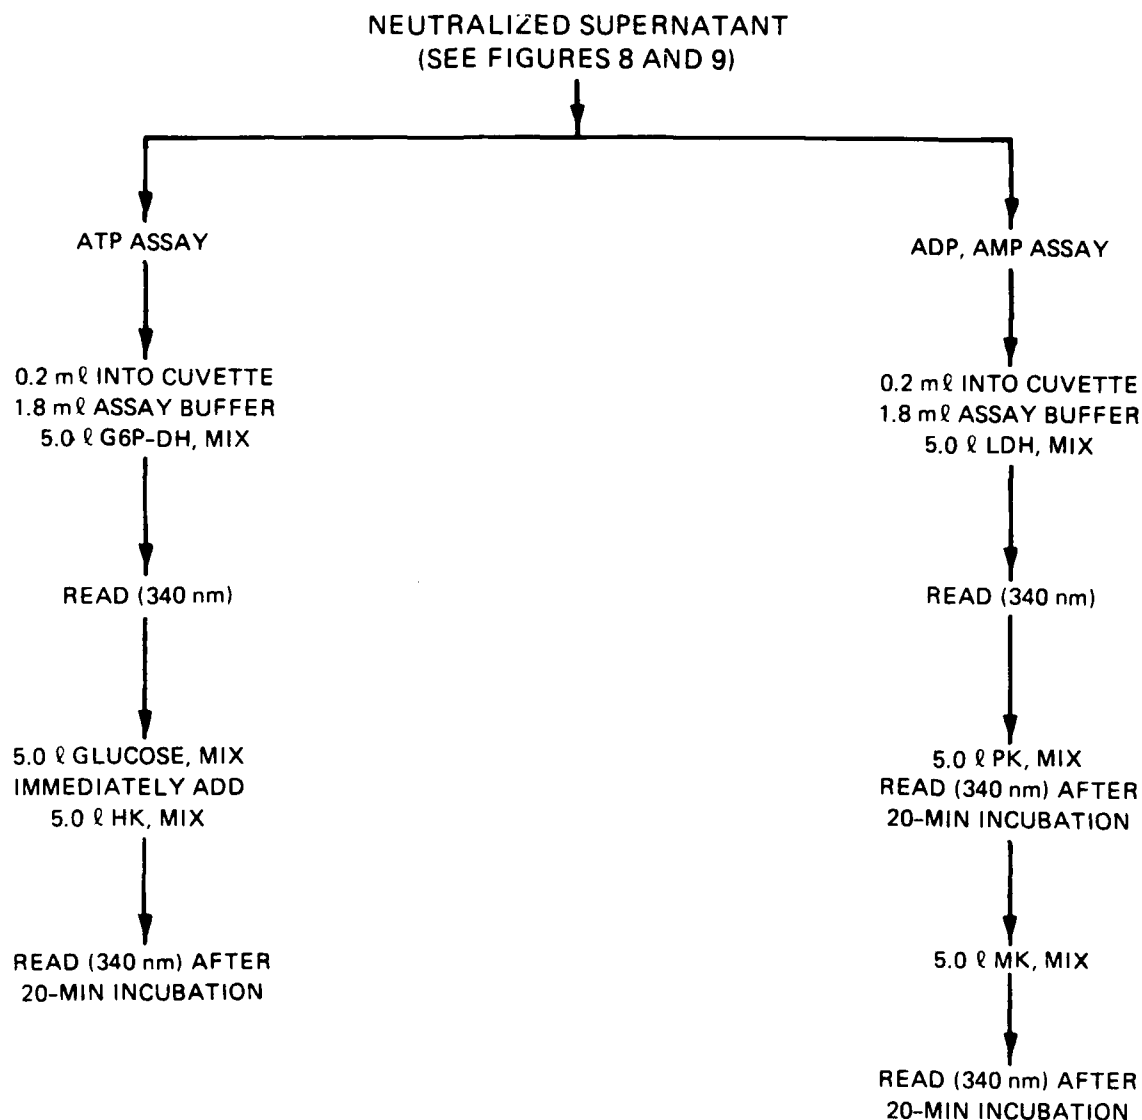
NEUTRALIZED SUPERNATANT
(SEE FIGURES 8 AND 9)

ATP ASSAY

0.2 mℓ INTO CUVETTE
1.8 mℓ ASSAY BUFFER
5.0 ℓ G6P-DH, MIX

READ (340 nm)

5.0 ℓ GLUCOSE, MIX
IMMEDIATELY ADD
5.0 ℓ HK, MIX

READ (340 nm) AFTER
20-MIN INCUBATION

ADP, AMP ASSAY

0.2 mℓ INTO CUVETTE
1.8 mℓ ASSAY BUFFER
5.0 ℓ LDH, MIX

READ (340 nm)

5.0 ℓ PK, MIX
READ (340 nm) AFTER
20-MIN INCUBATION

5.0 ℓ MK, MIX

READ (340 nm) AFTER
20-MIN INCUBATION